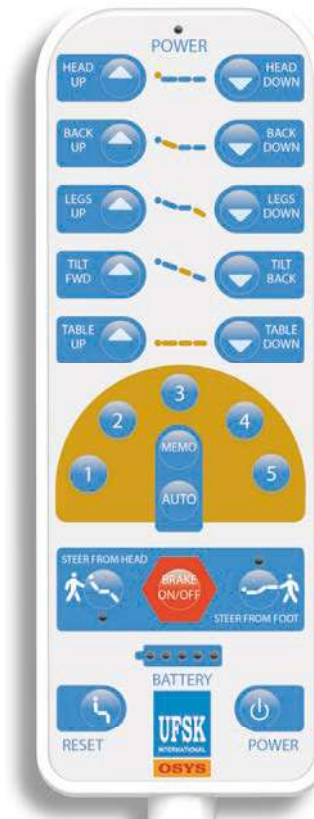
POWER

HEAD UP
HEAD DOWN

BACK UP
BACK DOWN

LEGS UP
LEGS DOWN

TILT FWD
TILT BACK

TABLE UP
TABLE DOWN

3
2
4
1
5
MEMO
AUTO

STEER FROM HEAD
BRAKE ON/OFF
STEER FROM FOOT

BATTERY

RESET
UFSK
INTERNATIONAL
OSYS
POWER